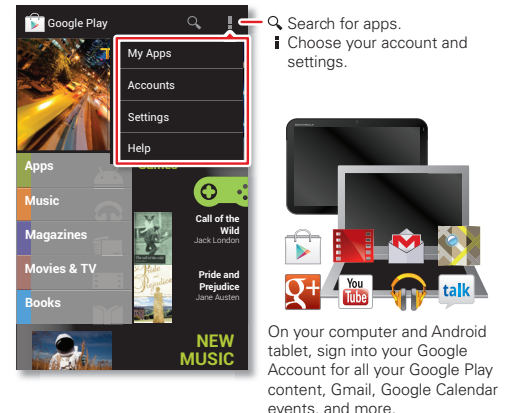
Google Play

My Apps
Accounts
Settings
Help

Apps
Music
Magazines
Movies & TV
Books

Games

Call of the Wild
Jack London

Pride and Prejudice
Jane Austen

NEW MUSIC

Search for apps.
Choose your account and settings.

talk

On your computer and Android tablet, sign into your Google Account for all your Google Play content, Gmail, Google Calendar events, and more.